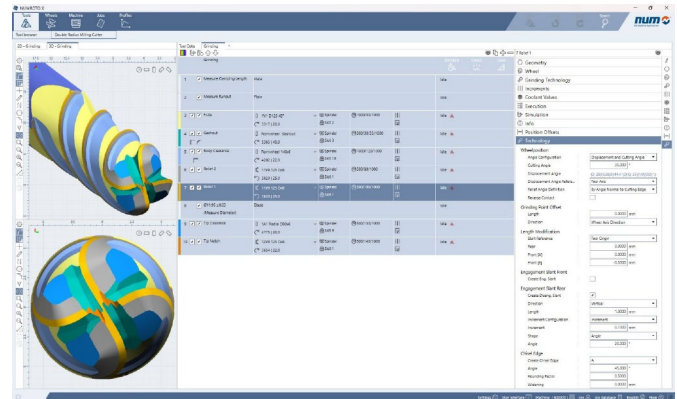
NUMROTO X

Tools Wheels Machine Jobs Profiles

Tool browser Double Radius Milling Cutter

num

2D - Grinding 3D - Grinding

Tool Data Grinding

Grinding

1 Measure Overall Length Main Idle

2 Measure Runout Main Idle

Flute

Gash

Relief 1

Tip Clearance

Tip Relief

Relief 1

Geometry

Wheel

Grinding Technology

Increments

Coolant Values

Execution

Simulation

Info

Position Offsets

Technology

Wheelposition

Angle Configuration Displacement and Cutting Angle

Cutting Angle

Displacement Angle

Displacement Angle Refere...

Relief Angle Definition

Reverse Contact

Grinding Point Offset

Length

Direction

Length Modification

Start Reference

Rear

Front (A)

Front (B)

Engagement Start Front

Create Entry Start

Engagement Start Rear

Create Change Start

Direction

Length

Increment Configuration

Increment

Shape

Angle

Chisel Edge

Create Chisel Edge

Angle

Rounding Radius

Widening